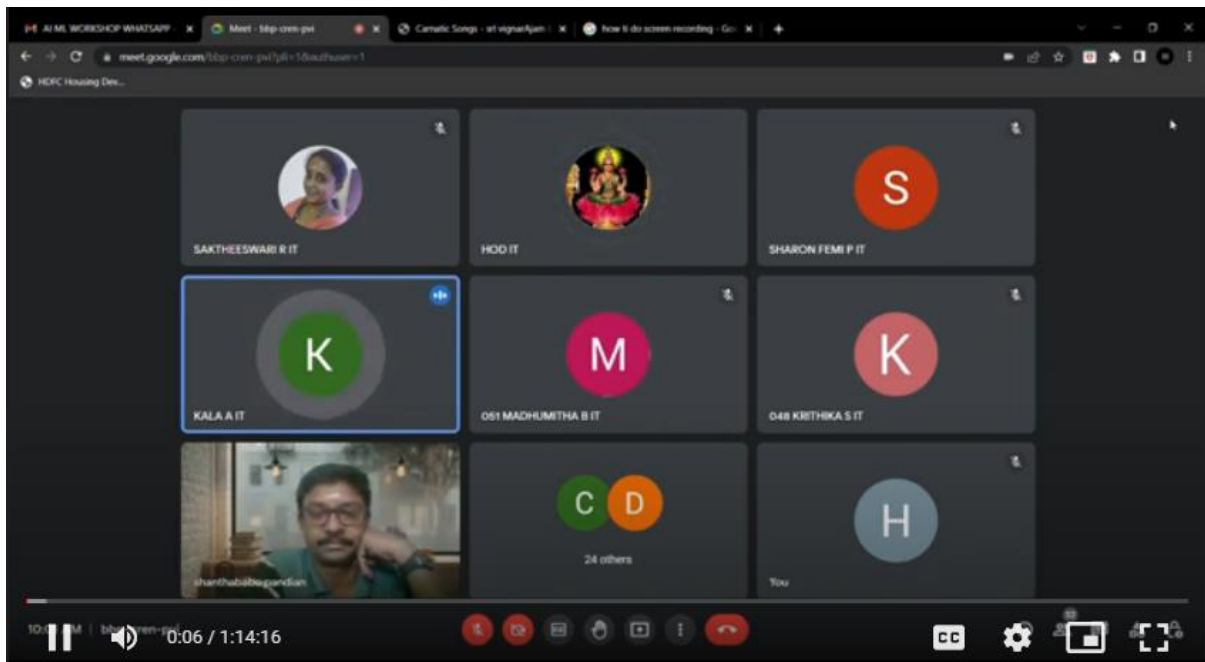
AI ML WORKSHOP WHATSAPP
Meet - bbp-cren-pvi
Carnatic Songs - sri vignarAjam
how ti do screen recording - Go
meet.google.com/bbp-cren-pvi?pli=1&authuser=1
HDFC Housing Dev...

SAKTHEESWARI R IT
HOD IT
S
SHARON FEMI P IT
K
KALA A IT
M
051 MADHUMITHA B IT
K
048 KRITHIKA S IT
shanthababu pandian
C D
24 others
H
You

10:0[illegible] M | bbp-cren-pvi
0:06 / 1:14:16
CC